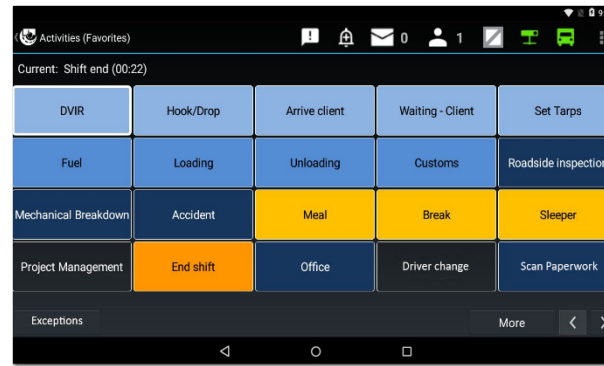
Activities (Favorites)

0 1

Current: Shift end (00:22)

| DVIR | Hook/Drop | Arrive client | Waiting - Client | Set Tarps |
|---|---|---|---|---|
| Fuel | Loading | Unloading | Customs | Roadside inspection |
| Mechanical Breakdown | Accident | Meal | Break | Sleeper |
| Project Management | End shift | Office | Driver change | Scan Paperwork |

Exceptions

More